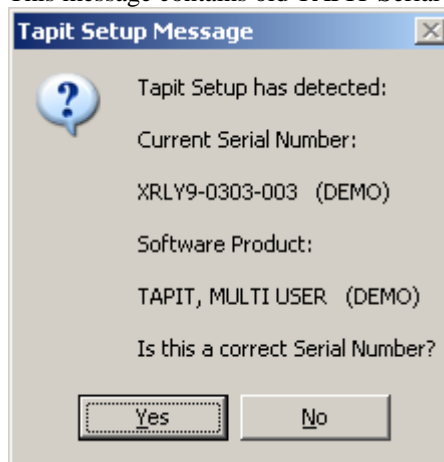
This message contains old TAPIT Serial

Tapit Setup Message

Tapit Setup has detected:

Current Serial Number:

XRLY9-0303-003 (DEMO)

Software Product:

TAPIT, MULTI USER (DEMO)

Is this a correct Serial Number?

Yes

No